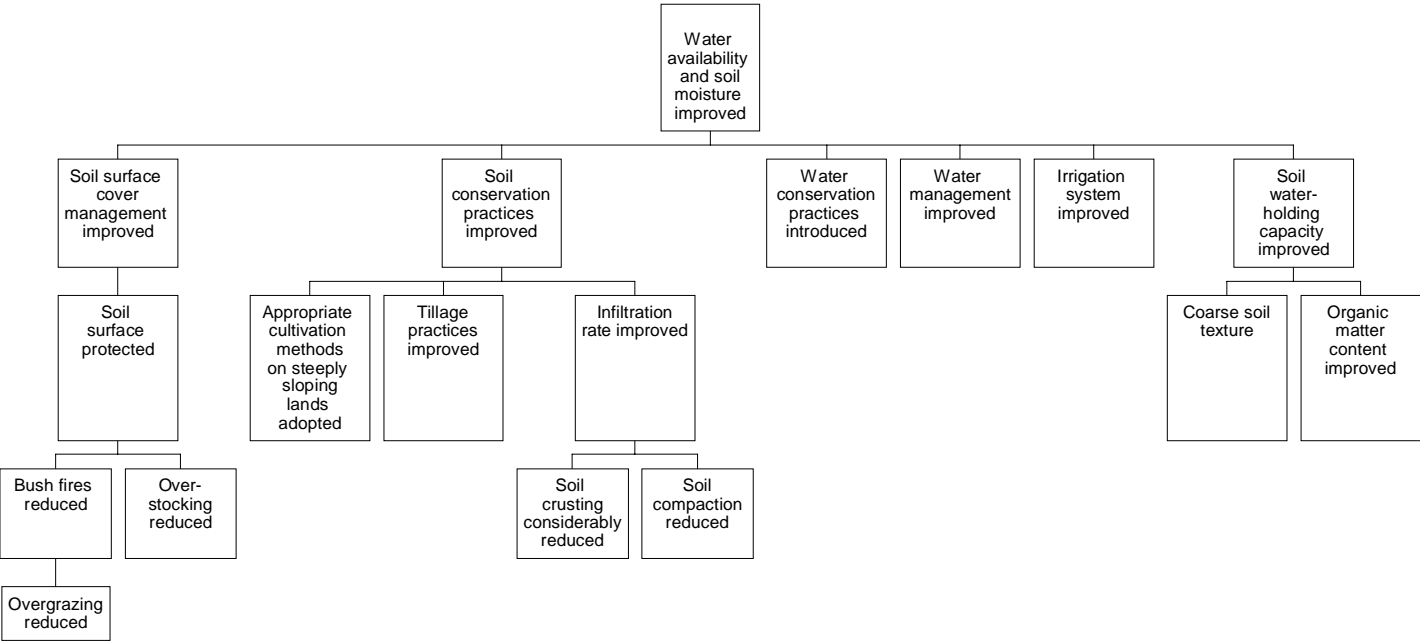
Water availability and soil moisture improved

Soil surface cover management improved

Soil surface protected

Bush fires reduced

Overgrazing reduced

Over-stocking reduced

Soil conservation practices improved

Appropriate cultivation methods on steeply sloping lands adopted

Tillage practices improved

Infiltration rate improved

Soil crusting considerably reduced

Soil compaction reduced

Water conservation practices introduced

Water management improved

Irrigation system improved

Soil water-holding capacity improved

Coarse soil texture

Organic matter content improved